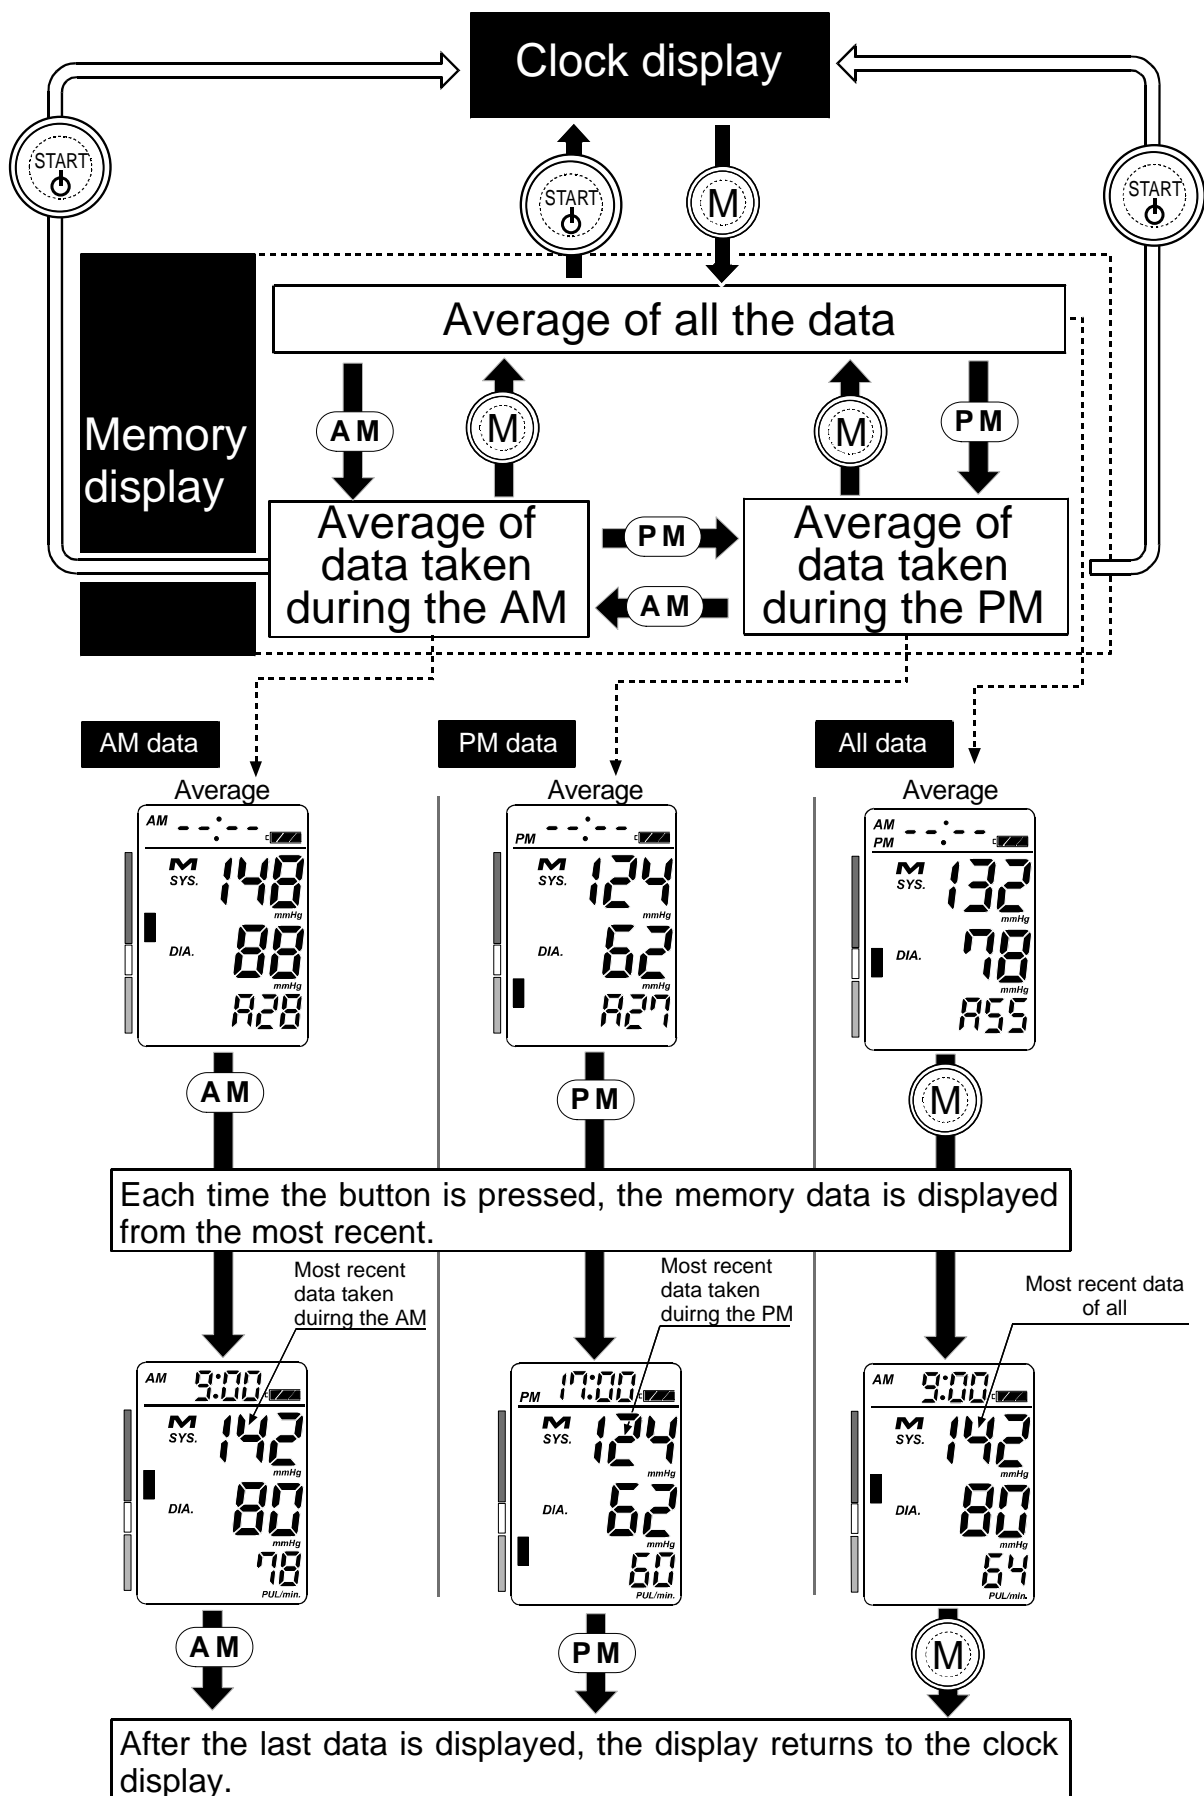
Clock display

START

START

M

START

Memory display

Average of all the data

AM

M

M

PM

Average of data taken during the AM

PM

AM

Average of data taken during the PM

AM data

PM data

All data

Average

Average

Average

AM

M SYS.

148

mmHg

DIA.

88

mmHg

A28

PM

M SYS.

124

mmHg

DIA.

62

mmHg

A27

AM PM

M SYS.

132

mmHg

DIA.

78

mmHg

A55

AM

PM

M

Each time the button is pressed, the memory data is displayed from the most recent.

Most recent data taken duirng the AM

Most recent data taken duirng the PM

Most recent data of all

AM 9:00

M SYS.

142

mmHg

DIA.

80

mmHg

78

PUL/min.

PM 17:00

M SYS.

124

mmHg

DIA.

62

mmHg

60

PUL/min.

AM 9:00

M SYS.

142

mmHg

DIA.

80

mmHg

64

PUL/min.

AM

PM

M

After the last data is displayed, the display returns to the clock display.